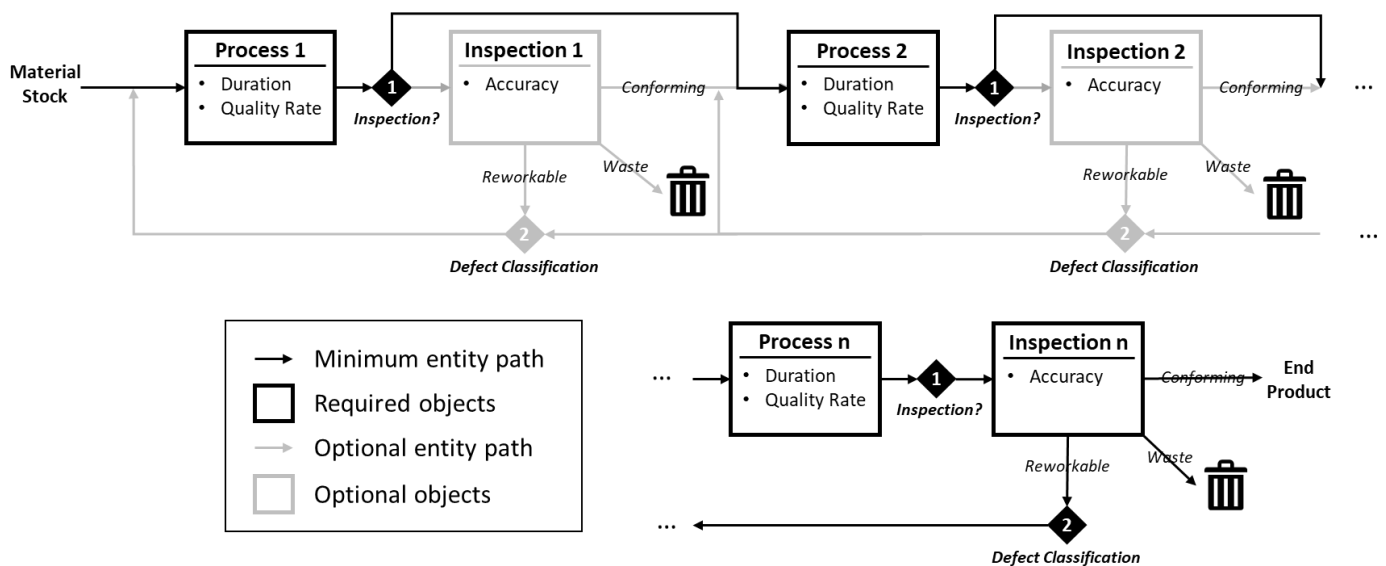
Material Stock

Process 1
• Duration
• Quality Rate

1
Inspection?

Inspection 1
• Accuracy

Conforming

Reworkable

Waste

2
Defect Classification

Process 2
• Duration
• Quality Rate

1
Inspection?

Inspection 2
• Accuracy

Conforming

...

Reworkable

Waste

2
Defect Classification

...

Minimum entity path
Required objects
Optional entity path
Optional objects

...

Process n
• Duration
• Quality Rate

1
Inspection?

Inspection n
• Accuracy

Conforming

End Product

Reworkable

Waste

...

2
Defect Classification